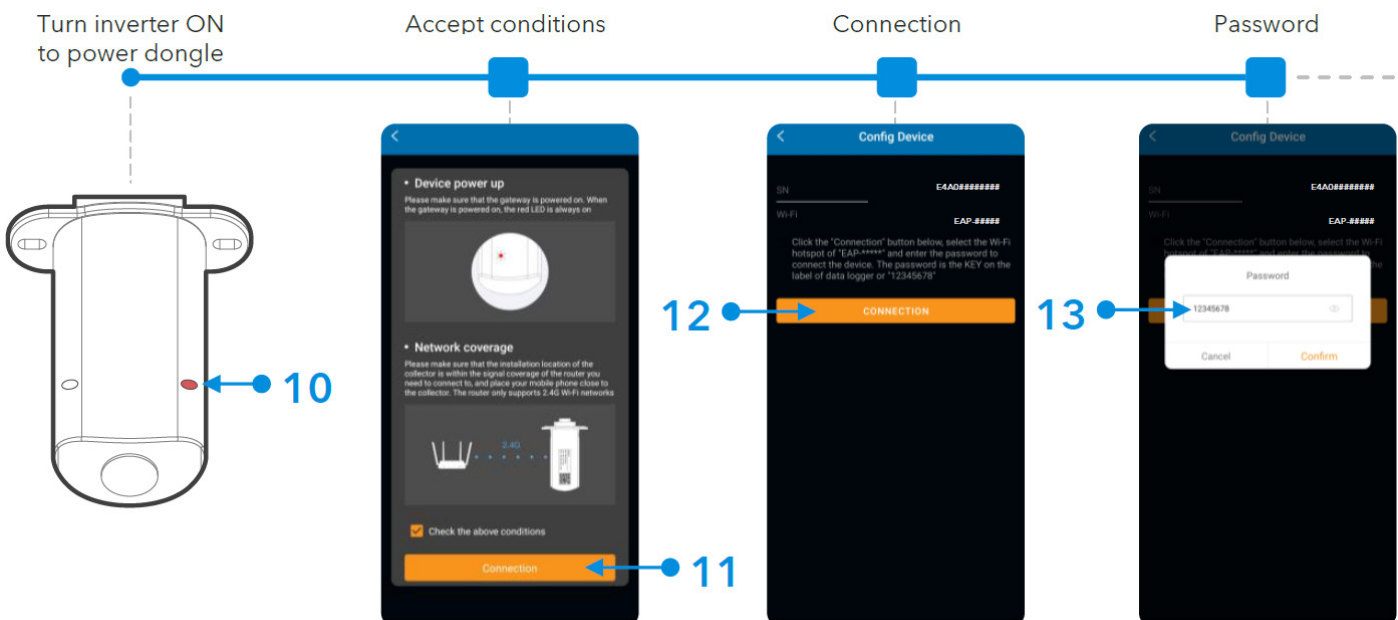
Turn inverter ON to power dongle

Accept conditions

Connection

Password

10

<

• Device power up

Please make sure that the gateway is powered on. When the gateway is powered on, the red LED is always on

• Network coverage

Please make sure that the installation location of the collector is within the signal coverage of the router you need to connect to, and place your mobile phone close to the collector. The router only supports 2.4G Wi-Fi networks

2.4G

Check the above conditions

Connection

11

<

Config Device

SN

E4A0########

Wi-Fi

EAP-#####

Click the "Connection" button below, select the Wi-Fi hotspot of "EAP-*****" and enter the password to connect the device. The password is the KEY on the label of data logger or "12345678"

12

CONNECTION

<

Config Device

SN

E4A0########

Wi-Fi

EAP-#####

Click the "Connection" button below, select the Wi-Fi hotspot of "EAP-*****" and enter the password to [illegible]

Password

13

12345678

Cancel

Confirm